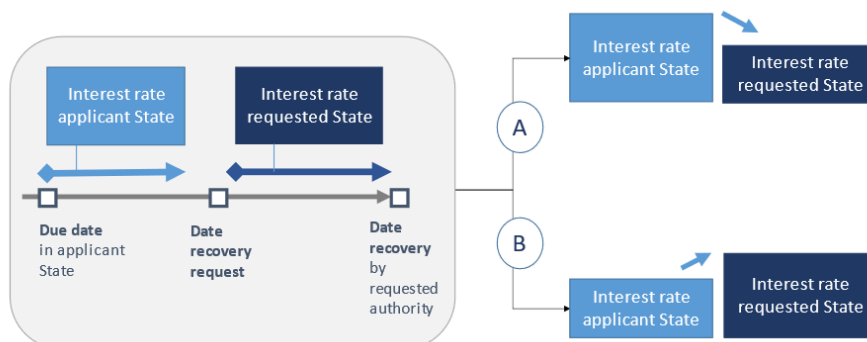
Interest rate applicant State

Interest rate requested State

Due date in applicant State

Date recovery request

Date recovery by requested authority

A

B

Interest rate applicant State

Interest rate requested State

Interest rate requested State

Interest rate applicant State